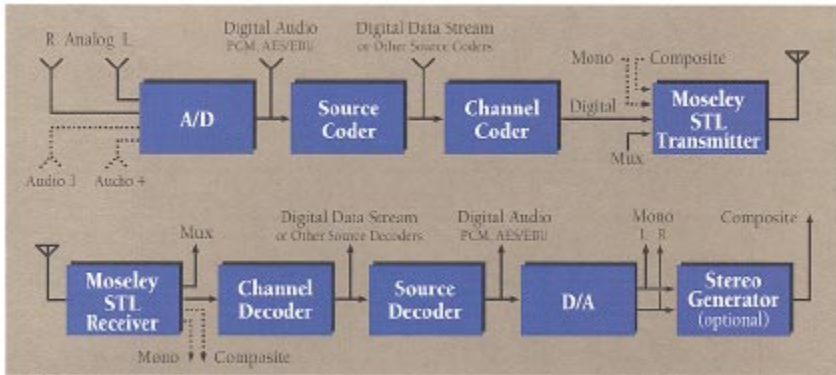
R Analog L

Digital Audio
PCM, AES/EBU

Digital Data Stream
or Other Source Coders

Mono Composite

A/D

Source Coder

Channel Coder

Digital

Moseley STL Transmitter

Mux

Audio 3 Audio 4

Mux

Digital Data Stream
or Other Source Decoders

Digital Audio
PCM, AES/EBU

Mono
L R

Composite

Moseley STL Receiver

Channel Decoder

Source Decoder

D/A

Stereo Generator (optional)

Mono Composite